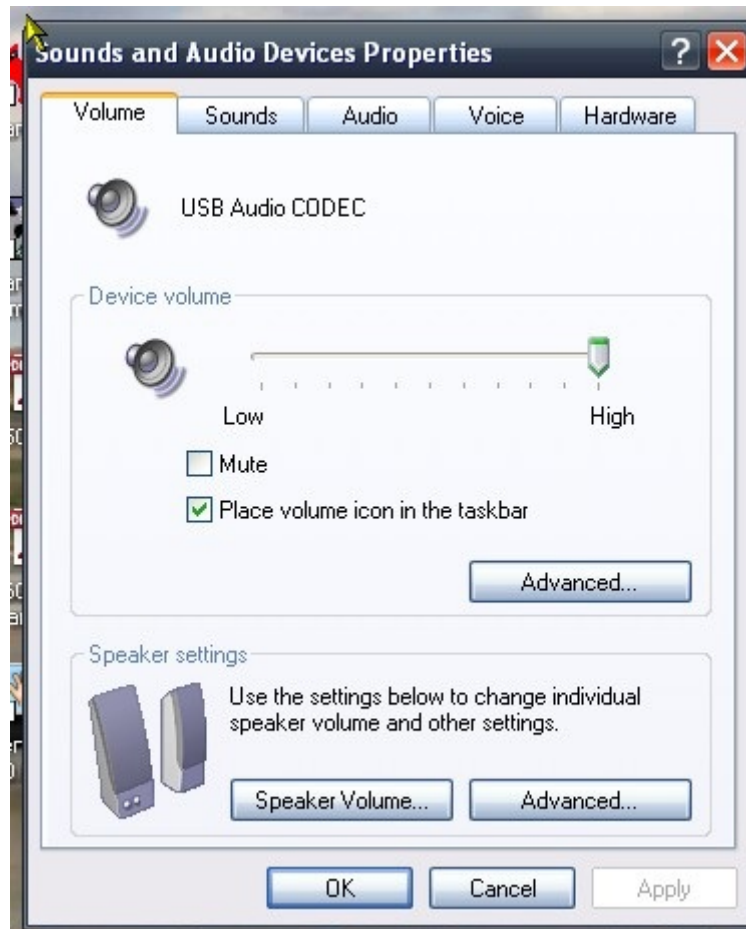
Sounds and Audio Devices Properties

Volume | Sounds | Audio | Voice | Hardware

USB Audio CODEC

Device volume

Low

High

Mute

Place volume icon in the taskbar

Advanced...

Speaker settings

Use the settings below to change individual speaker volume and other settings.

Speaker Volume...

Advanced...

OK

Cancel

Apply